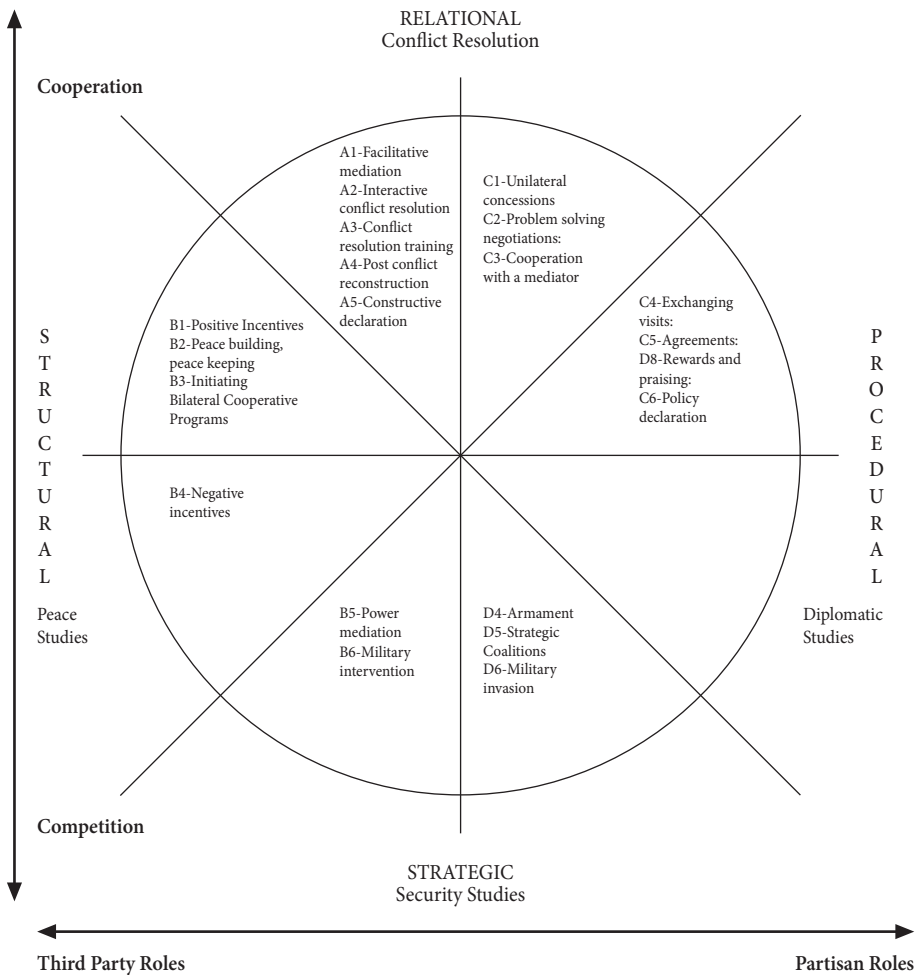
RELATIONAL
Conflict Resolution

Cooperation

A1-Facilitative mediation
A2-Interactive conflict resolution
A3-Conflict resolution training
A4-Post conflict reconstruction
A5-Constructive declaration

C1-Unilateral concessions
C2-Problem solving negotiations:
C3-Cooperation with a mediator

S
T
R
U
C
T
U
R
A
L

Peace Studies

B1-Positive Incentives
B2-Peace building, peace keeping
B3-Initiating Bilateral Cooperative Programs

C4-Exchanging visits:
C5-Agreements:
D8-Rewards and praising:
C6-Policy declaration

P
R
O
C
E
D
U
R
A
L

Diplomatic Studies

B4-Negative incentives

B5-Power mediation
B6-Military intervention

D4-Armament
D5-Strategic Coalitions
D6-Military invasion

Competition

STRATEGIC
Security Studies

Third Party Roles

Partisan Roles